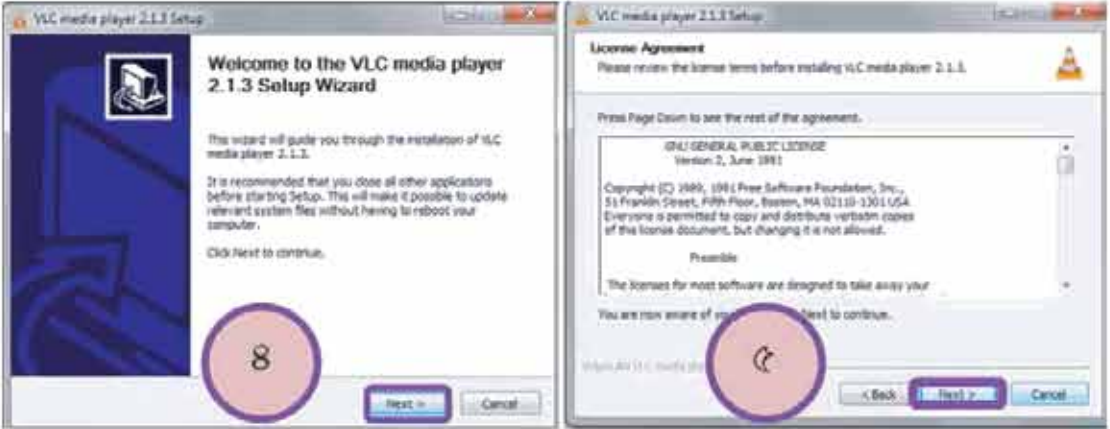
VLC media player 2.1.3 Setup

Welcome to the VLC media player 2.1.3 Setup Wizard

This wizard will guide you through the installation of VLC media player 2.1.3.

It is recommended that you close all other applications before starting Setup. This will make it possible to update relevant system files without having to reboot your computer.

Click Next to continue.

8

Next >

Cancel

VLC media player 2.1.3 Setup

License Agreement

Please review the license terms before installing VLC media player 2.1.3.

Press Page Down to see the rest of the agreement.

GNU GENERAL PUBLIC LICENSE
Version 2, June 1991

Copyright (C) 1989, 1991 Free Software Foundation, Inc., 51 Franklin Street, Fifth Floor, Boston, MA 02110-1301 USA
Everyone is permitted to copy and distribute verbatim copies of this license document, but changing it is not allowed.

Preamble

The licenses for most software are designed to take away your

You are now aware of yo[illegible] Next to continue.

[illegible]

< Back

Next >

Cancel